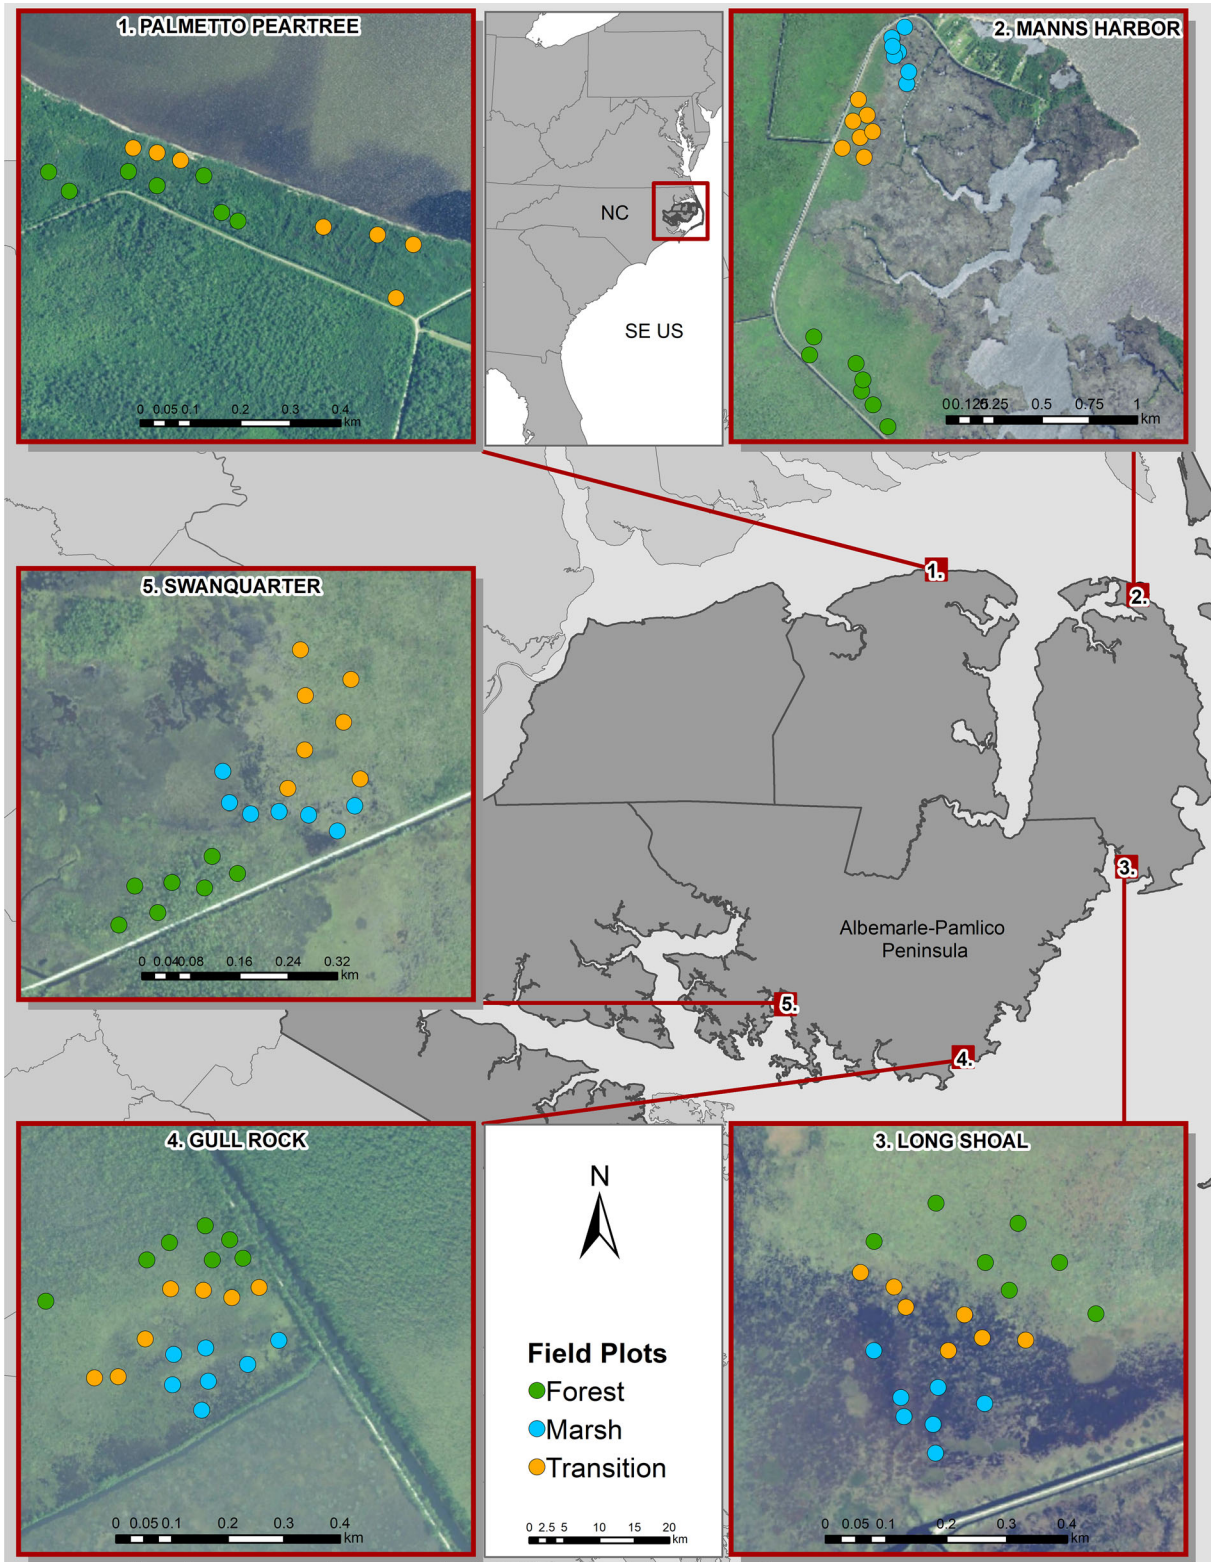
1. PALMETTO PEARTREE

0 0.05 0.1 0.2 0.3 0.4 km

NC

SE US

2. MANNS HARBOR

0 0.125 0.25 0.5 0.75 1 km

5. SWANQUARTER

0 0.04 0.08 0.16 0.24 0.32 km

1.

2.

3.

Albemarle-Pamlico Peninsula

5.

4.

4. GULL ROCK

0 0.05 0.1 0.2 0.3 0.4 km

N

Field Plots
Forest
Marsh
Transition

0 2.5 5 10 15 20 km

3. LONG SHOAL

0 0.05 0.1 0.2 0.3 0.4 km